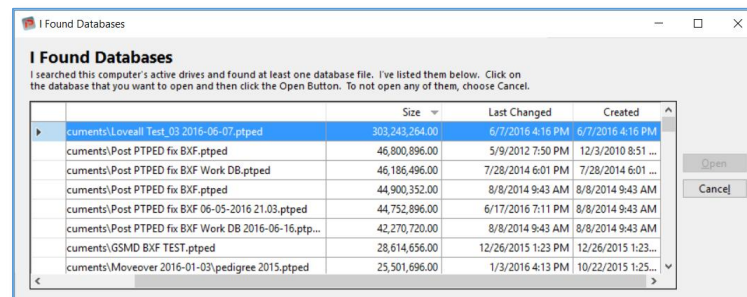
I Found Databases

I Found Databases

I searched this computer's active drives and found at least one database file. I've listed them below. Click on the database that you want to open and then click the Open Button. To not open any of them, choose Cancel.

| | Size | Last Changed | Created |
|---|---|---|---|
| cuments\Loveall Test_03 2016-06-07.ptped | 303,243,264.00 | 6/7/2016 4:16 PM | 6/7/2016 4:16 PM |
| cuments\Post PTPED fix BXF.ptped | 46,800,896.00 | 5/9/2012 7:50 PM | 12/3/2010 8:51 ... |
| cuments\Post PTPED fix BXF Work DB.ptped | 46,186,496.00 | 7/28/2014 6:01 PM | 7/28/2014 6:01 ... |
| cuments\Post PTPED fix BXF.ptped | 44,900,352.00 | 8/8/2014 9:43 AM | 8/8/2014 9:43 AM |
| cuments\Post PTPED fix BXF 06-05-2016 21.03.ptped | 44,752,896.00 | 6/17/2016 7:11 PM | 8/8/2014 9:43 AM |
| cuments\Post PTPED fix BXF Work DB 2016-06-16.ptp... | 42,270,720.00 | 8/8/2014 9:43 AM | 8/8/2014 9:43 AM |
| cuments\GSMD BXF TEST.ptped | 28,614,656.00 | 12/26/2015 1:23 PM | 12/26/2015 1:23... |
| cuments\Moveover 2016-01-03\pedigree 2015.ptped | 25,501,696.00 | 1/3/2016 4:13 PM | 10/22/2015 1:25... |

Open

Cancel